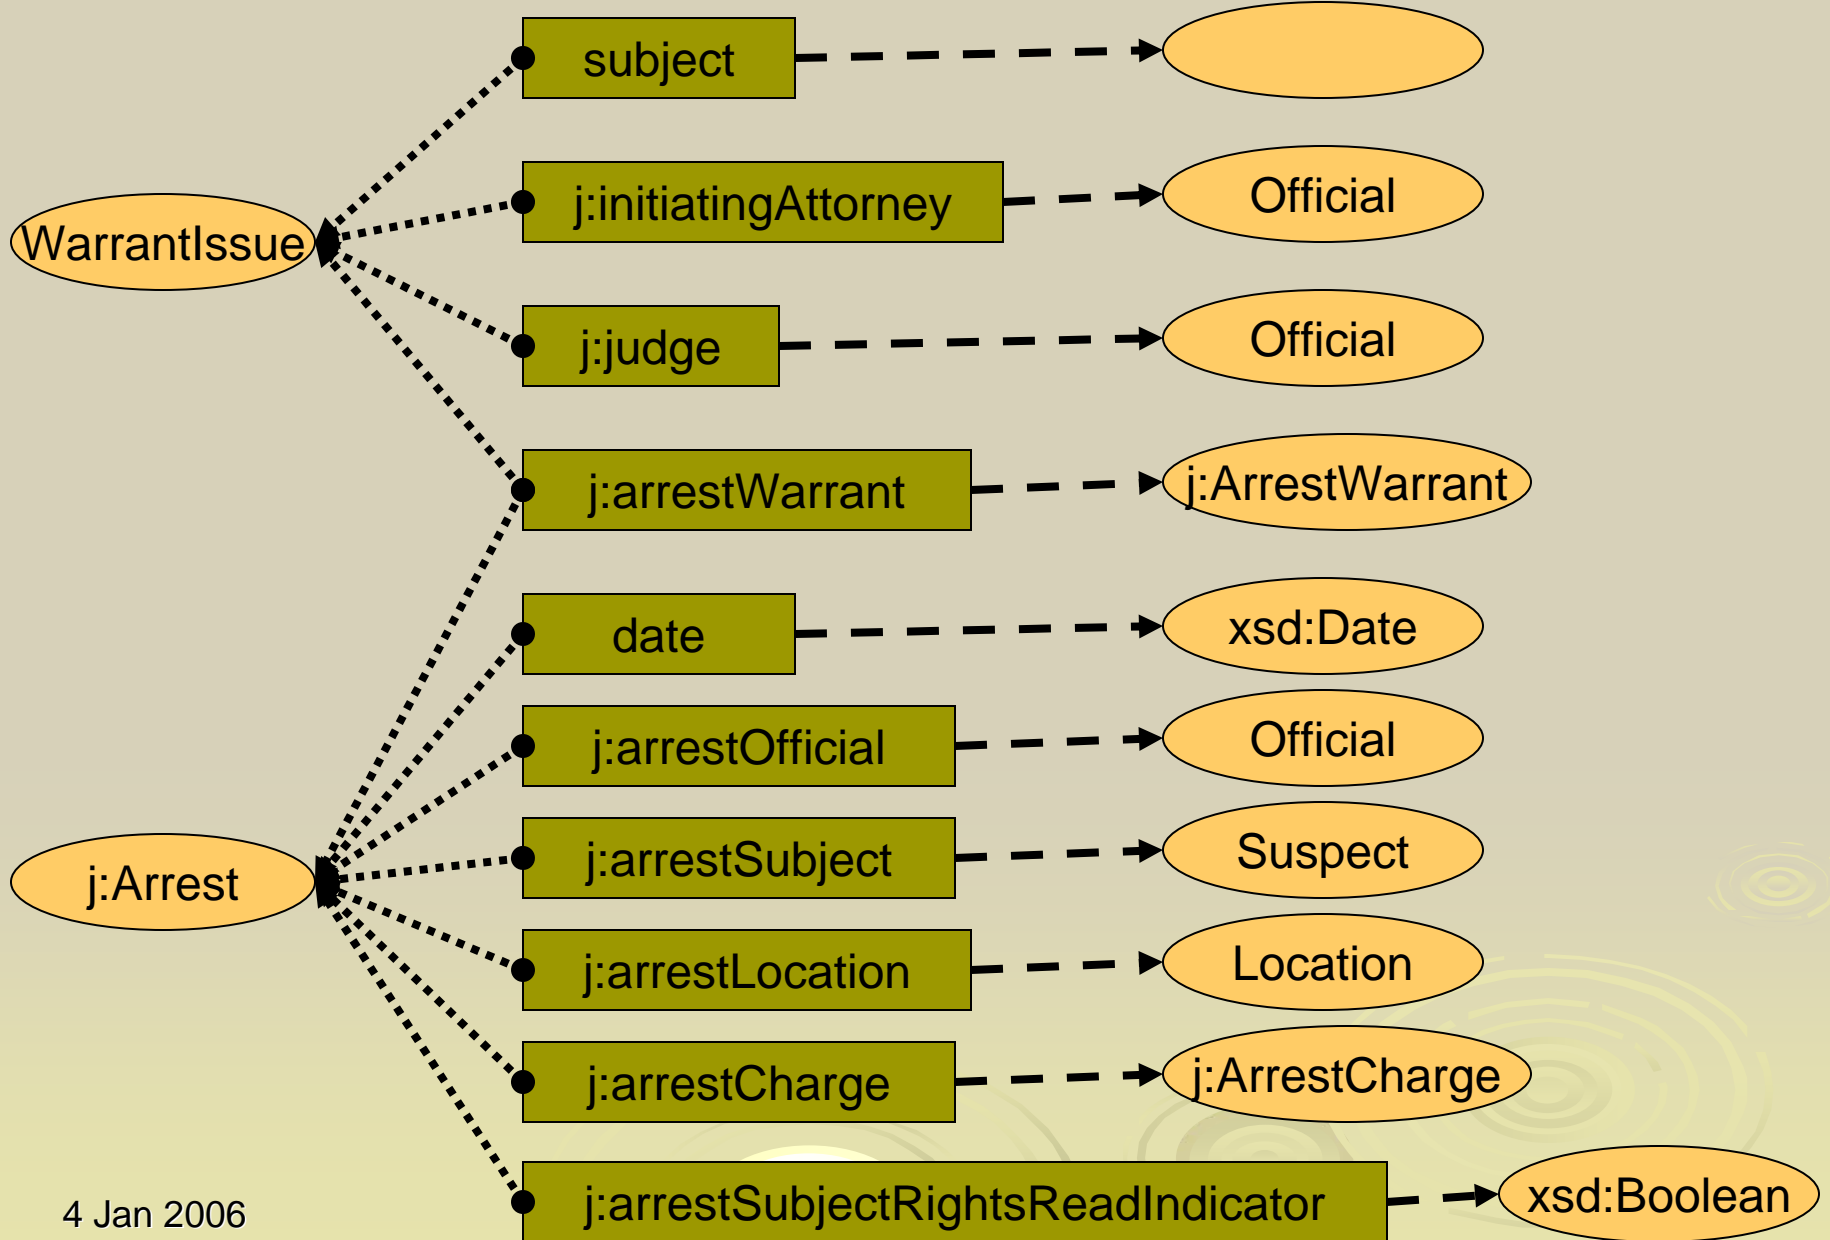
WarrantIssue

subject

j:initiatingAttorney

Official

j:judge

Official

j:arrestWarrant

j:ArrestWarrant

j:Arrest

date

xsd:Date

j:arrestOfficial

Official

j:arrestSubject

Suspect

j:arrestLocation

Location

j:arrestCharge

j:ArrestCharge

j:arrestSubjectRightsReadIndicator

xsd:Boolean

4 Jan 2006